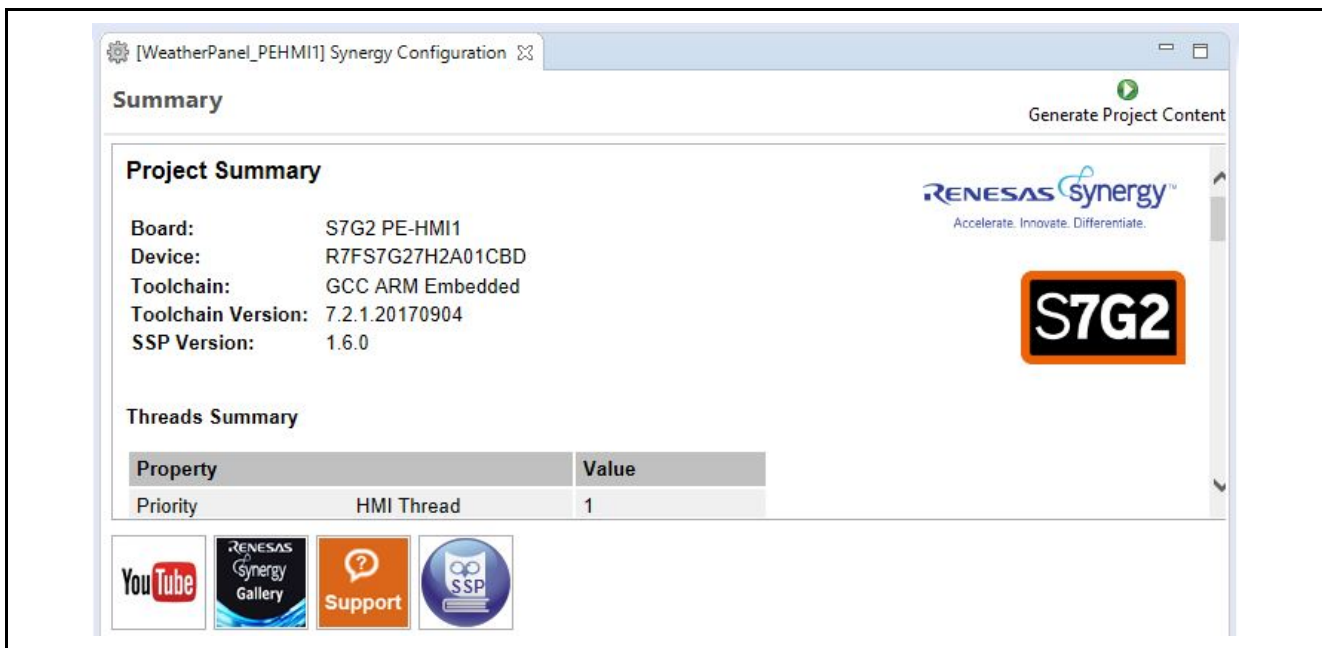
[WeatherPanel_PEHMI1] Synergy Configuration

Summary

Generate Project Content

Project Summary

RENESAS Synergy™
Accelerate. Innovate. Differentiate.

Board: S7G2 PE-HMI1
Device: R7FS7G27H2A01CBD
Toolchain: GCC ARM Embedded
Toolchain Version: 7.2.1.20170904
SSP Version: 1.6.0

S7G2

Threads Summary

| Property | | Value |
|---|---|---|
| Priority | HMI Thread | 1 |

YouTube

RENESAS Synergy Gallery

Support

SSP